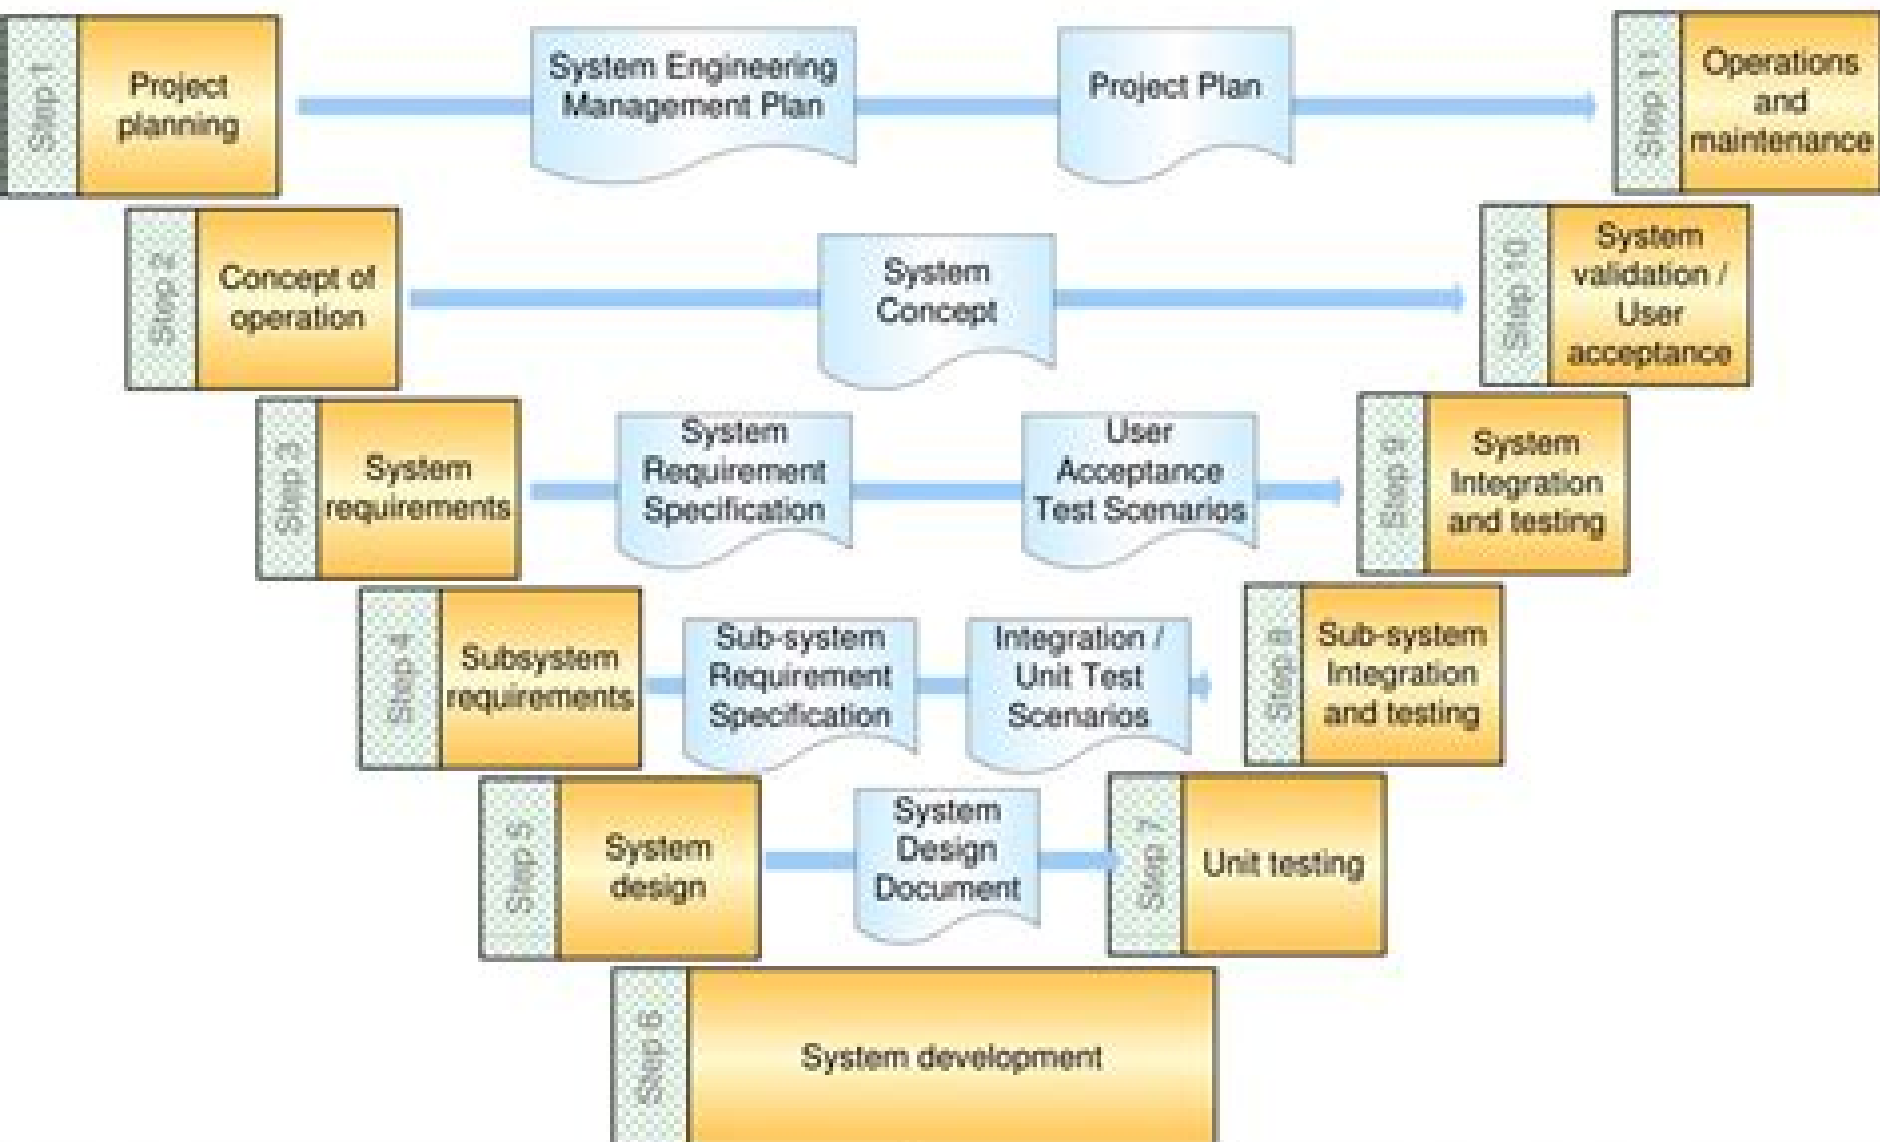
Step 1
Project planning

System Engineering Management Plan

Project Plan

Step 11
Operations and maintenance

Step 2
Concept of operation

System Concept

Step 10
System validation / User acceptance

Step 3
System requirements

System Requirement Specification

User Acceptance Test Scenarios

Step 9
System Integration and testing

Step 4
Subsystem requirements

Sub-system Requirement Specification

Integration / Unit Test Scenarios

Step 8
Sub-system Integration and testing

Step 5
System design

System Design Document

Step 7
Unit testing

Step 6
System development